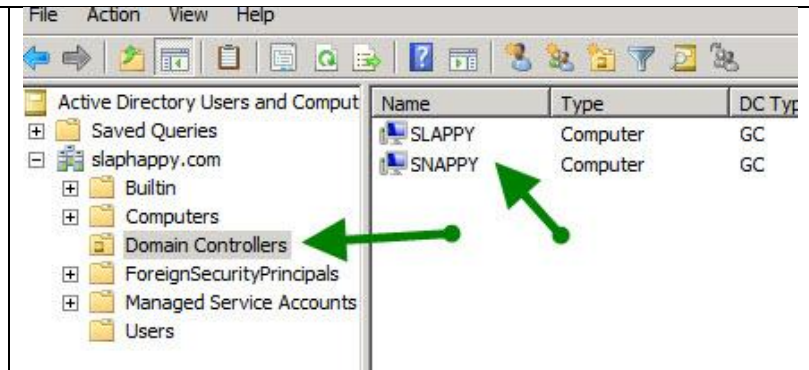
File Action View Help

Active Directory Users and Comput
Saved Queries
slaphappy.com
Builtin
Computers
Domain Controllers
ForeignSecurityPrincipals
Managed Service Accounts
Users

| Name | Type | DC Typ |
|---|---|---|
| SLAPPY | Computer | GC |
| SNAPPY | Computer | GC |